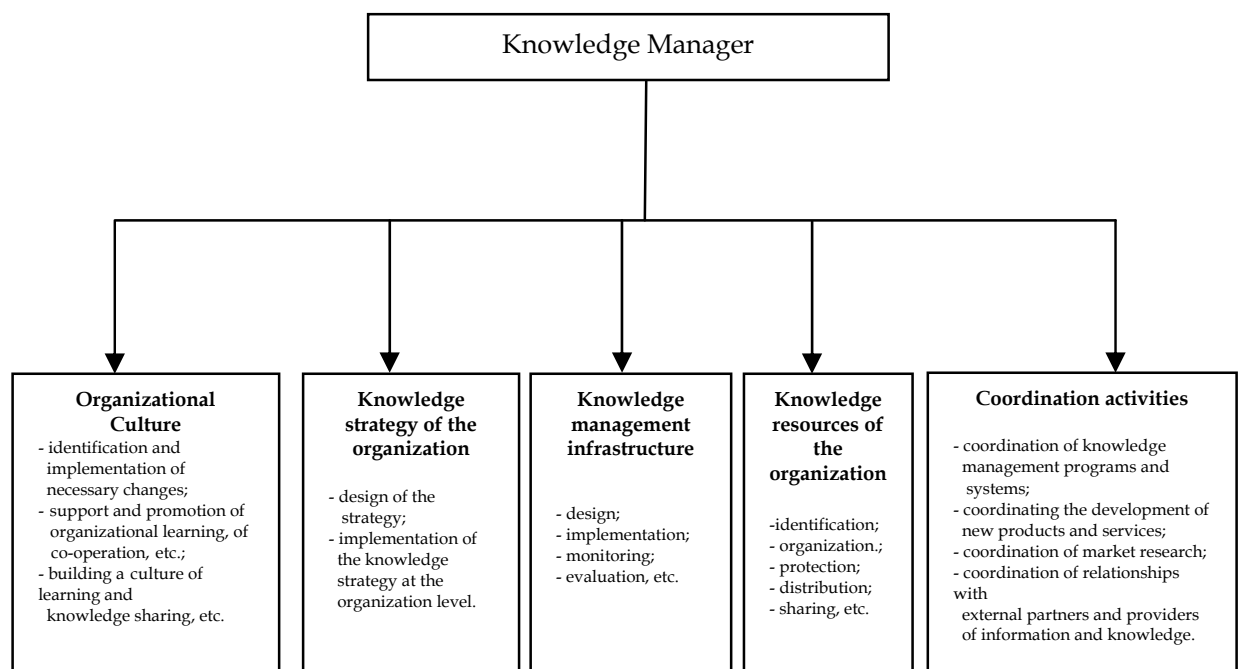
Knowledge Manager

Organizational Culture
- identification and implementation of necessary changes;
- support and promotion of organizational learning, of co-operation, etc.;
- building a culture of learning and knowledge sharing, etc.

Knowledge strategy of the organization
- design of the strategy;
- implementation of the knowledge strategy at the organization level.

Knowledge management infrastructure
- design;
- implementation;
- monitoring;
- evaluation, etc.

Knowledge resources of the organization
-identification;
- organization.;
- protection;
- distribution;
- sharing, etc.

Coordination activities
- coordination of knowledge management programs and systems;
- coordinating the development of new products and services;
- coordination of market research;
- coordination of relationships with external partners and providers of information and knowledge.